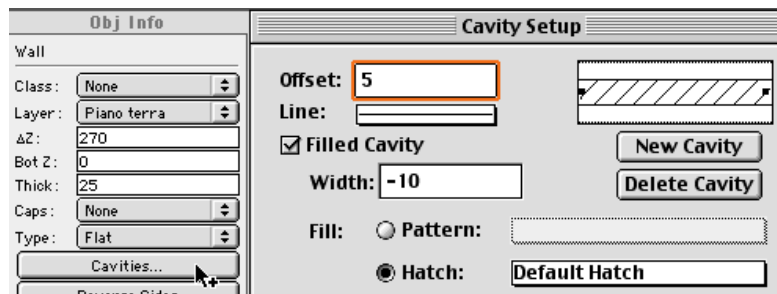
Obj Info

Wall

Class: None

Layer: Piano terra

ΔZ: 270

Bot Z: 0

Thick: 25

Caps: None

Type: Flat

Cavities...

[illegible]

Cavity Setup

Offset: 5

Line:

☑ Filled Cavity

New Cavity

Width: -10

Delete Cavity

Fill: Pattern:

Hatch: Default Hatch